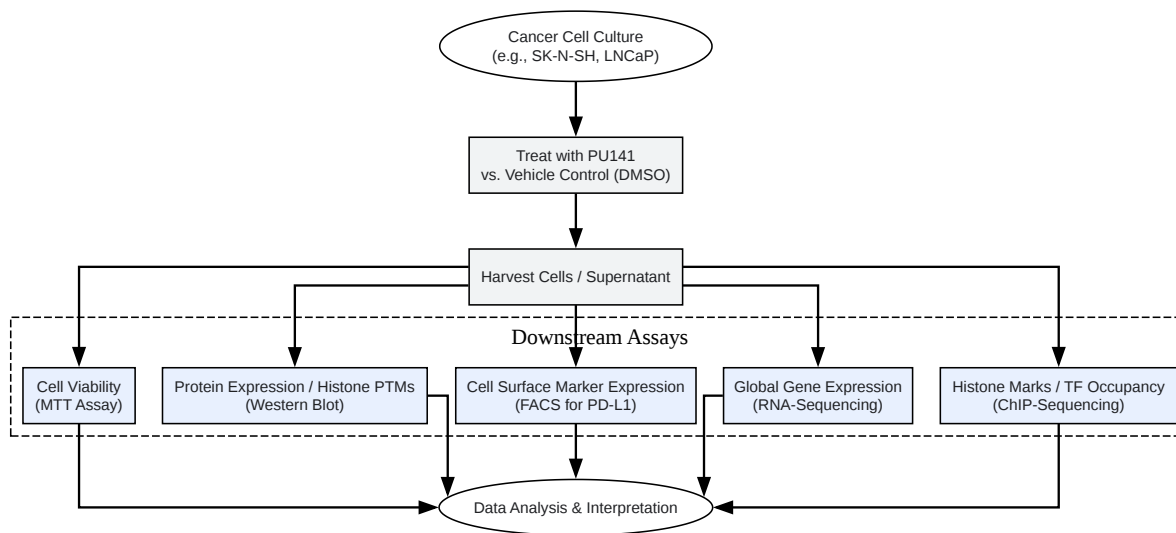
Cancer Cell Culture
(e.g., SK-N-SH, LNCaP)

Treat with PU141
vs. Vehicle Control (DMSO)

Harvest Cells / Supernatant

Downstream Assays

Cell Viability
(MTT Assay)

Protein Expression / Histone PTMs
(Western Blot)

Cell Surface Marker Expression
(FACS for PD-L1)

Global Gene Expression
(RNA-Sequencing)

Histone Marks / TF Occupancy
(ChIP-Sequencing)

Data Analysis & Interpretation